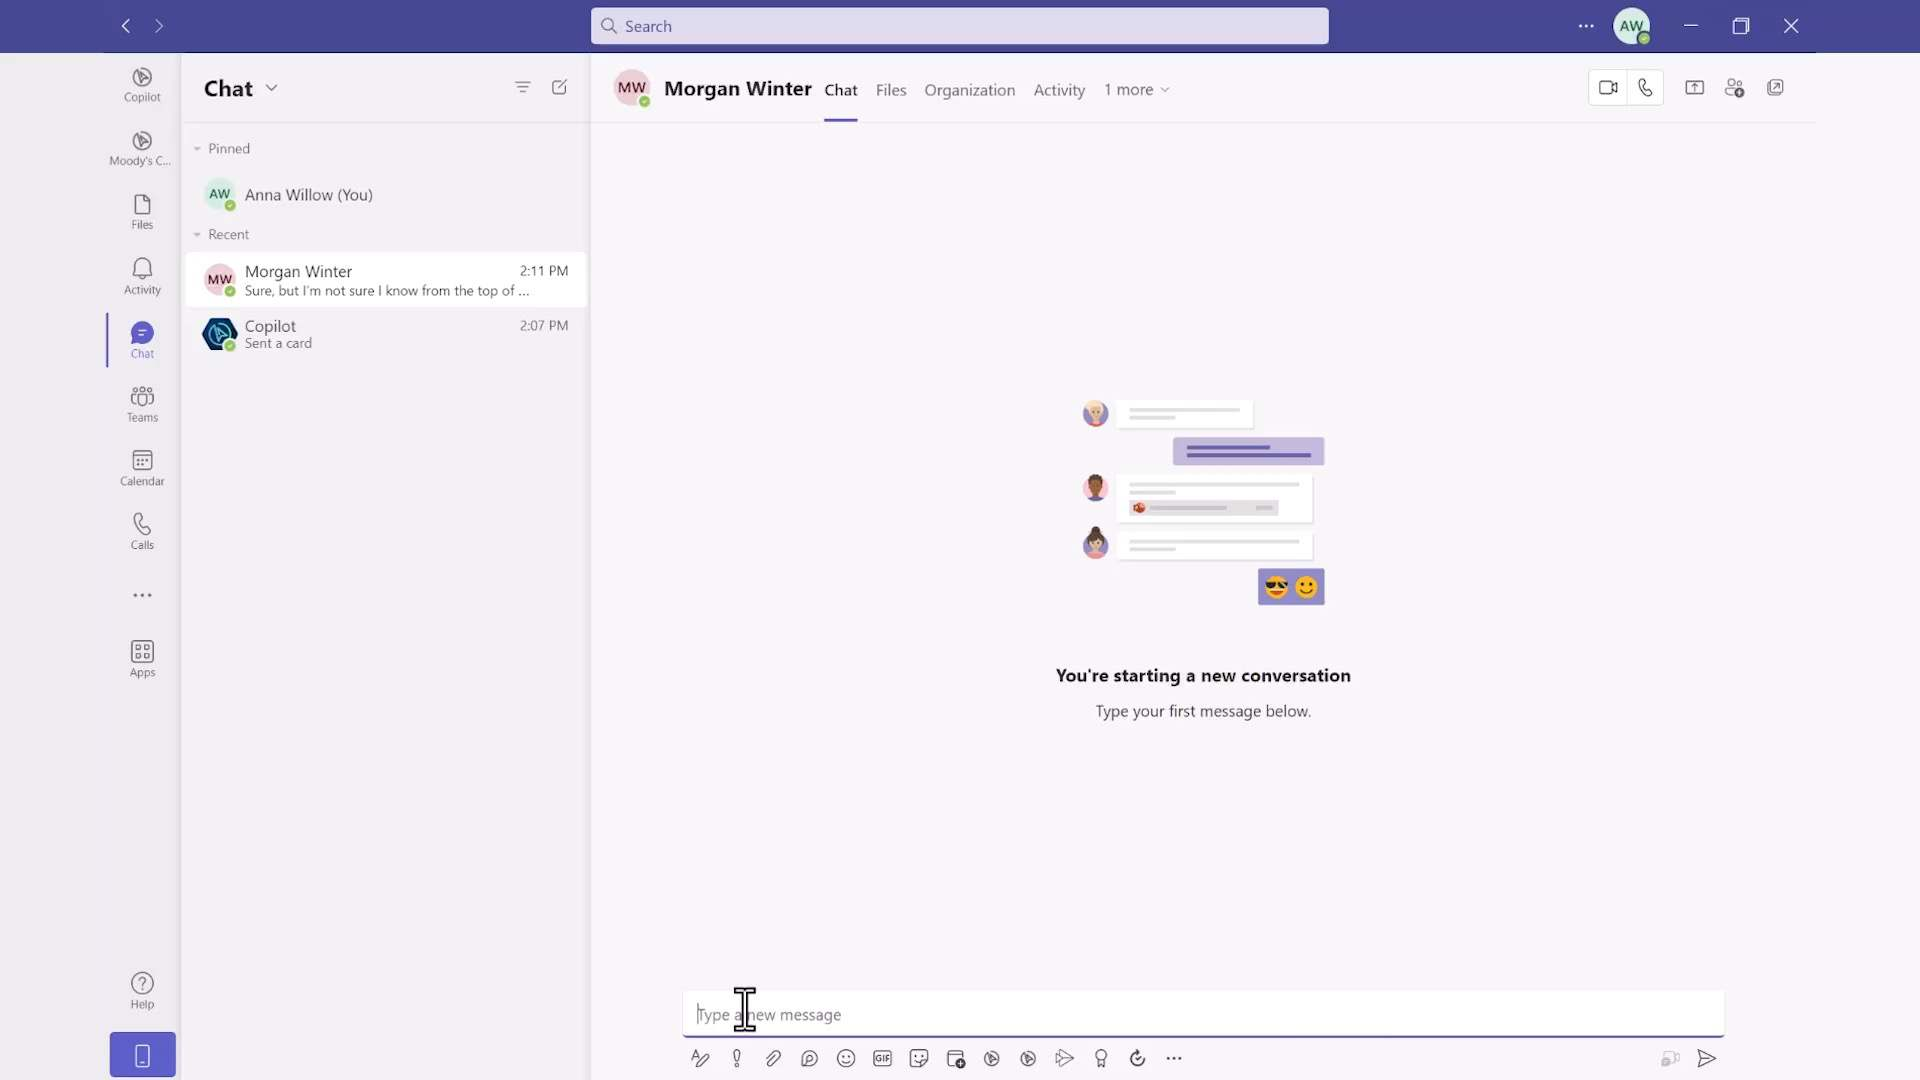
Search

AW

Copilot

Moody's C...

Files

Activity

Chat

Teams

Calendar

Calls

...

Apps

Help

Chat

Pinned

AW Anna Willow (You)

Recent

MW Morgan Winter 2:11 PM
Sure, but I'm not sure I know from the top of ...

Copilot 2:07 PM
Sent a card

MW Morgan Winter Chat Files Organization Activity 1 more

You're starting a new conversation

Type your first message below.

Type a new message